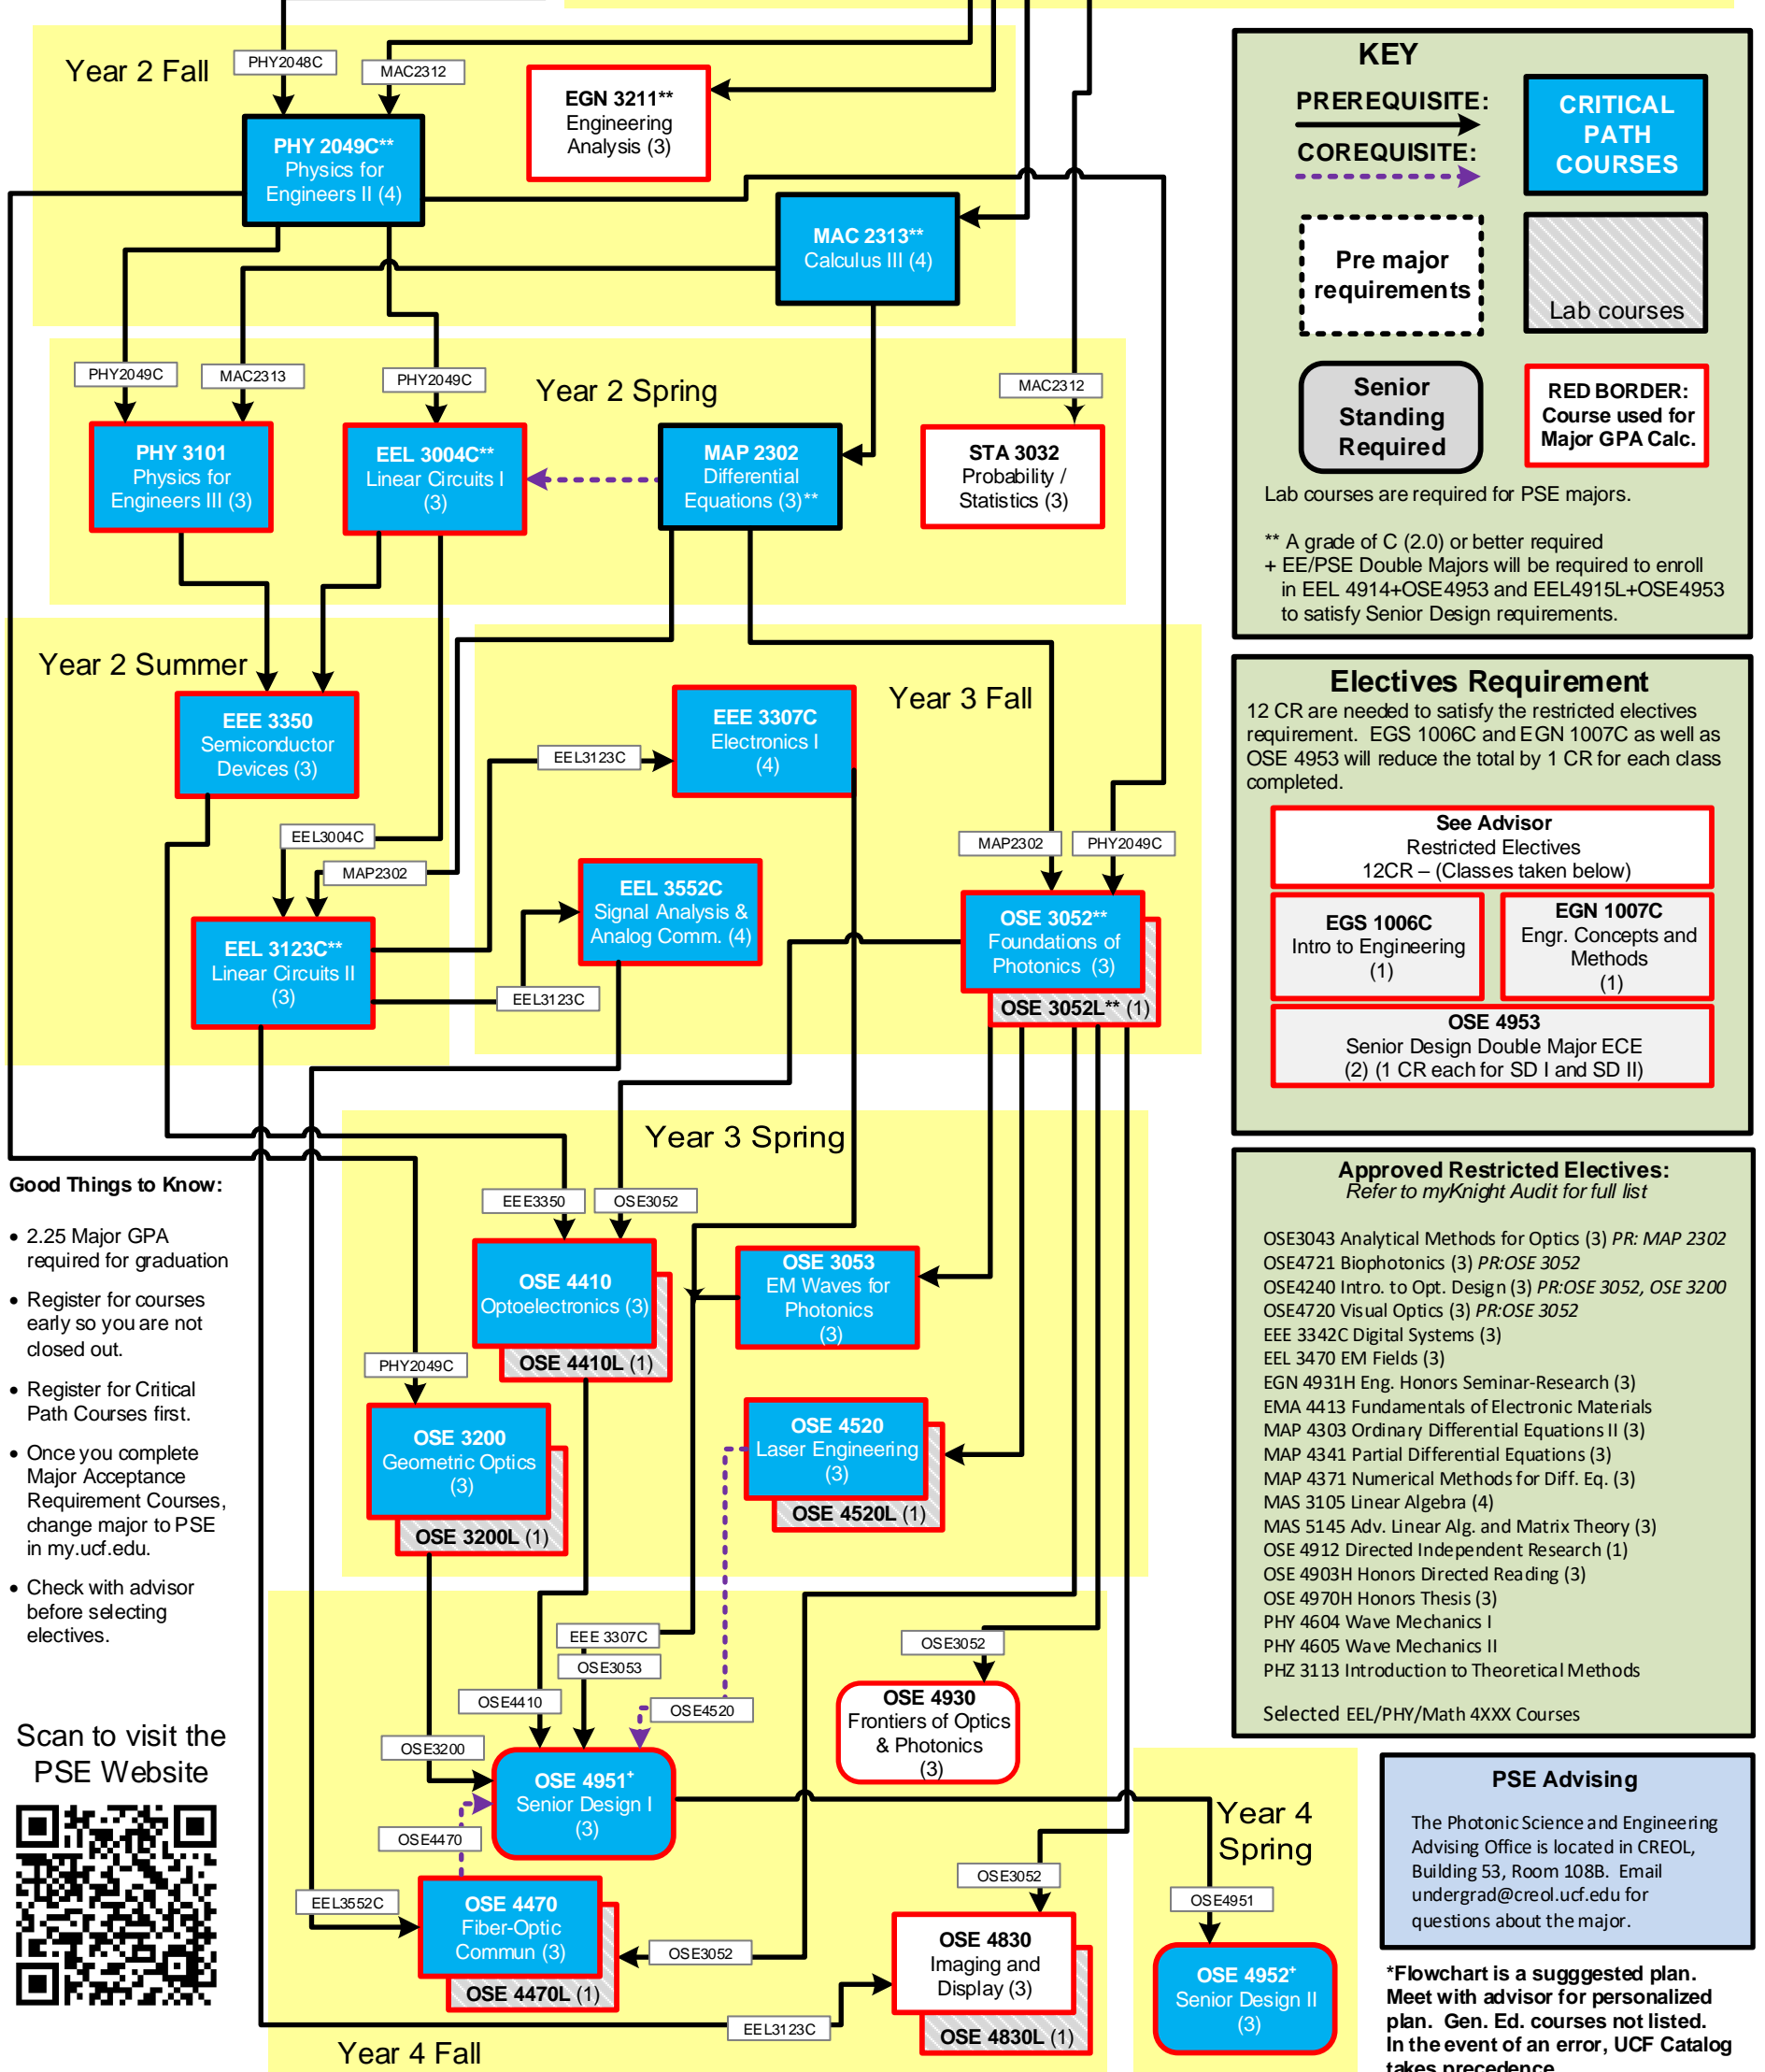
Year 2 Fall

PHY2048C

MAC2312

PHY 2049C** Physics for Engineers II (4)

EGN 3211** Engineering Analysis (3)

MAC 2313** Calculus III (4)

KEY

PREREQUISITE:

COREQUISITE:

CRITICAL PATH COURSES

Pre major requirements

Lab courses

Senior Standing Required

RED BORDER: Course used for Major GPA Calc.

Lab courses are required for PSE majors.

** A grade of C (2.0) or better required
+ EE/PSE Double Majors will be required to enroll in EEL 4914+OSE4953 and EEL4915L+OSE4953 to satisfy Senior Design requirements.

PHY2049C

MAC2313

PHY2049C

Year 2 Spring

MAC2312

PHY 3101 Physics for Engineers III (3)

EEL 3004C** Linear Circuits I (3)

MAP 2302 Differential Equations (3)**

STA 3032 Probability / Statistics (3)

Year 2 Summer

EEE 3350 Semiconductor Devices (3)

EEE 3307C Electronics I (4)

Year 3 Fall

EEL3123C

EEL3004C

MAP2302

MAP2302

PHY2049C

EEL 3123C** Linear Circuits II (3)

EEL 3552C Signal Analysis & Analog Comm. (4)

EEL3123C

OSE 3052** Foundations of Photonics (3)

OSE 3052L** (1)

Electives Requirement

12 CR are needed to satisfy the restricted electives requirement. EGS 1006C and EGN 1007C as well as OSE 4953 will reduce the total by 1 CR for each class completed.

See Advisor
Restricted Electives
12CR – (Classes taken below)

EGS 1006C
Intro to Engineering
(1)

EGN 1007C
Engr. Concepts and Methods
(1)

OSE 4953
Senior Design Double Major ECE
(2) (1 CR each for SD I and SD II)

Year 3 Spring

Good Things to Know:

• 2.25 Major GPA required for graduation

• Register for courses early so you are not closed out.

• Register for Critical Path Courses first.

• Once you complete Major Acceptance Requirement Courses, change major to PSE in my.ucf.edu.

• Check with advisor before selecting electives.

EEE3350

OSE3052

OSE 4410 Optoelectronics (3)

OSE 4410L (1)

OSE 3053 EM Waves for Photonics (3)

PHY2049C

OSE 3200 Geometric Optics (3)

OSE 3200L (1)

OSE 4520 Laser Engineering (3)

OSE 4520L (1)

Approved Restricted Electives:
Refer to myKnight Audit for full list

OSE3043 Analytical Methods for Optics (3) PR: MAP 2302
OSE4721 Biophotonics (3) PR:OSE 3052
OSE4240 Intro. to Opt. Design (3) PR:OSE 3052, OSE 3200
OSE4720 Visual Optics (3) PR:OSE 3052
EEE 3342C Digital Systems (3)
EEL 3470 EM Fields (3)
EGN 4931H Eng. Honors Seminar-Research (3)
EMA 4413 Fundamentals of Electronic Materials
MAP 4303 Ordinary Differential Equations II (3)
MAP 4341 Partial Differential Equations (3)
MAP 4371 Numerical Methods for Diff. Eq. (3)
MAS 3105 Linear Algebra (4)
MAS 5145 Adv. Linear Alg. and Matrix Theory (3)
OSE 4912 Directed Independent Research (1)
OSE 4903H Honors Directed Reading (3)
OSE 4970H Honors Thesis (3)
PHY 4604 Wave Mechanics I
PHY 4605 Wave Mechanics II
PHZ 3113 Introduction to Theoretical Methods

Selected EEL/PHY/Math 4XXX Courses

EEE 3307C

OSE3053

OSE3052

OSE4410

OSE4520

OSE 4930 Frontiers of Optics & Photonics (3)

Scan to visit the PSE Website

OSE3200

OSE 4951+ Senior Design I (3)

OSE4470

Year 4 Spring

PSE Advising

The Photonic Science and Engineering Advising Office is located in CREOL, Building 53, Room 108B. Email undergrad@creol.ucf.edu for questions about the major.

OSE3052

OSE4951

EEL3552C

OSE 4470 Fiber-Optic Commun (3)

OSE 4470L (1)

OSE3052

OSE 4830 Imaging and Display (3)

OSE 4830L (1)

OSE 4952+ Senior Design II (3)

EEL3123C

Year 4 Fall

*Flowchart is a suggested plan. Meet with advisor for personalized plan. Gen. Ed. courses not listed. In the event of an error, UCF Catalog takes precedence.